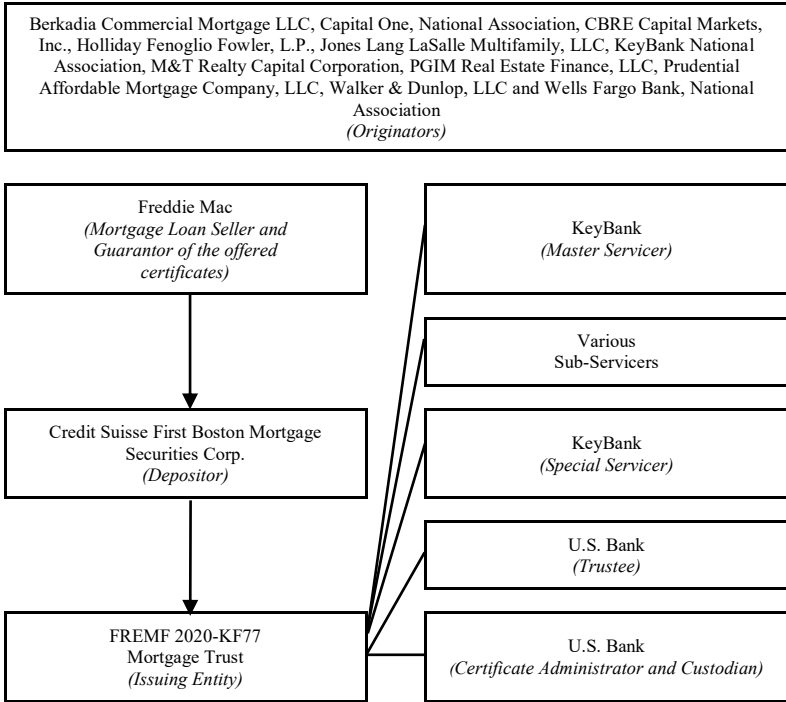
Berkadia Commercial Mortgage LLC, Capital One, National Association, CBRE Capital Markets, Inc., Holliday Fenoglio Fowler, L.P., Jones Lang LaSalle Multifamily, LLC, KeyBank National Association, M&T Realty Capital Corporation, PGIM Real Estate Finance, LLC, Prudential Affordable Mortgage Company, LLC, Walker & Dunlop, LLC and Wells Fargo Bank, National Association
(Originators)

Freddie Mac
(Mortgage Loan Seller and Guarantor of the offered certificates)

Credit Suisse First Boston Mortgage Securities Corp.
(Depositor)

FREMF 2020-KF77 Mortgage Trust
(Issuing Entity)

KeyBank
(Master Servicer)

Various Sub-Servicers

KeyBank
(Special Servicer)

U.S. Bank
(Trustee)

U.S. Bank
(Certificate Administrator and Custodian)